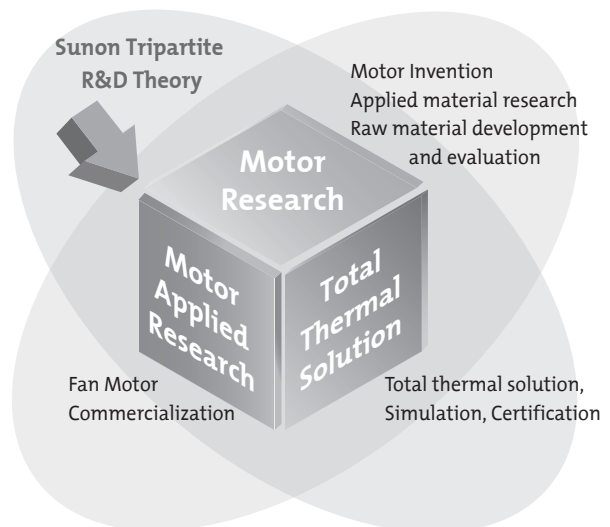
Sunon Tripartite R&D Theory

Motor Invention
Applied material research
Raw material development and evaluation

Motor Research

Motor Applied Research

Total Thermal Solution

Fan Motor Commercialization

Total thermal solution, Simulation, Certification